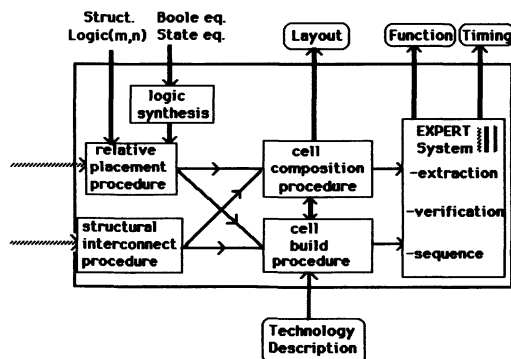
Struct. Logic(m,n)

Boole eq. State eq.

Layout

Function

Timing

logic synthesis

relative placement procedure

cell composition procedure

EXPERT System

-extraction

-verification

-sequence

structural interconnect procedure

cell build procedure

Technology Description